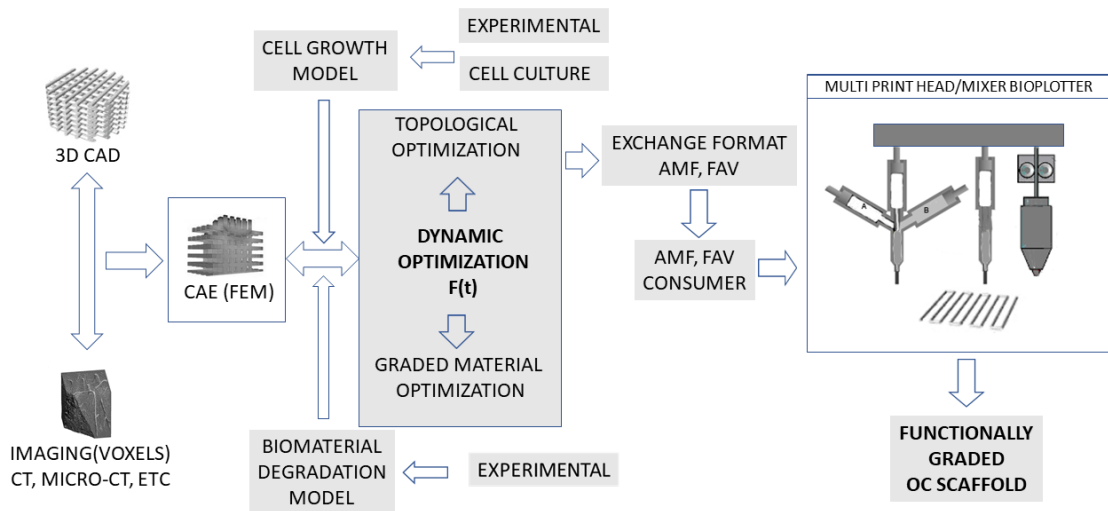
EXPERIMENTAL

CELL GROWTH MODEL

CELL CULTURE

3D CAD

CAE (FEM)

TOPOLOGICAL OPTIMIZATION

DYNAMIC OPTIMIZATION F(t)

GRADED MATERIAL OPTIMIZATION

EXCHANGE FORMAT AMF, FAV

AMF, FAV CONSUMER

MULTI PRINT HEAD/MIXER BIOPLOTTER

A

B

IMAGING(VOXELS) CT, MICRO-CT, ETC

BIOMATERIAL DEGRADATION MODEL

EXPERIMENTAL

FUNCTIONALLY GRADED OC SCAFFOLD